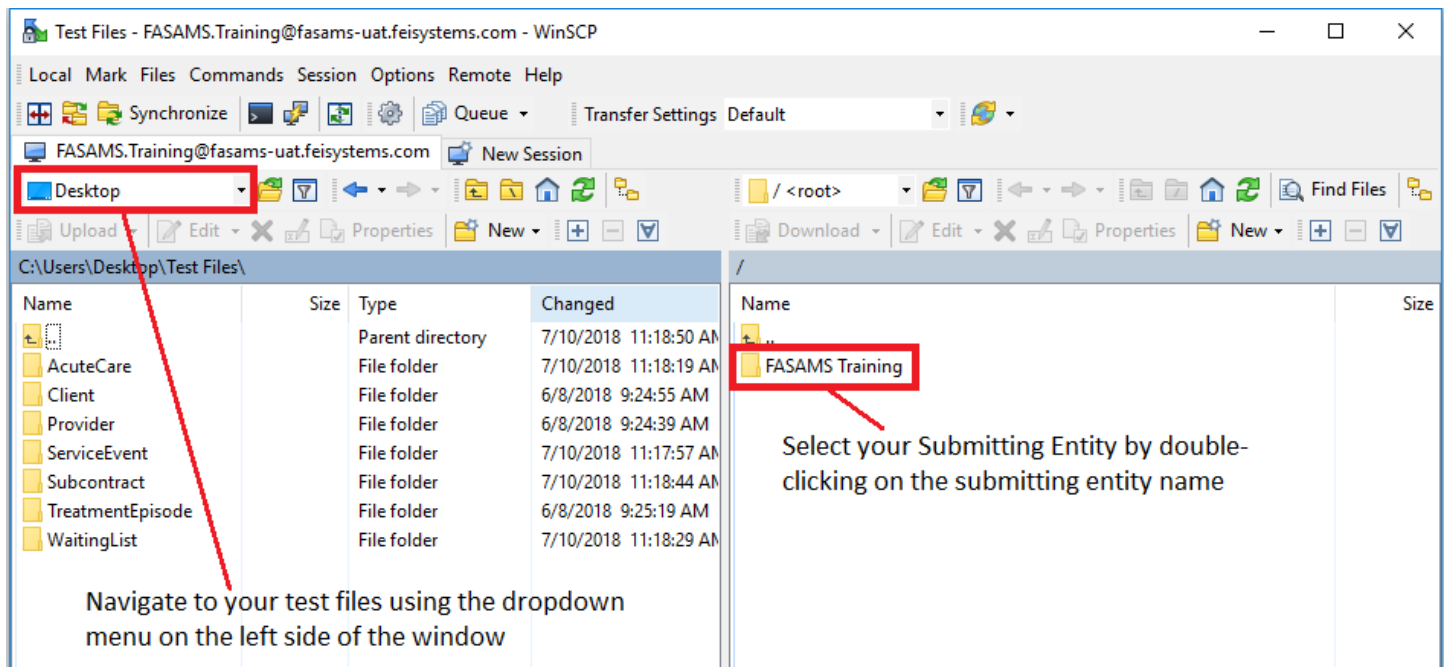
Test Files - FASAMS.Training@fasams-uat.feisystems.com - WinSCP

Local Mark Files Commands Session Options Remote Help

Synchronize Queue Transfer Settings Default

FASAMS.Training@fasams-uat.feisystems.com New Session

Desktop

/ <root>

Find Files

Upload Edit Properties New

Download Edit Properties New

C:\Users\Desktop\Test Files\

/

| Name | Size | Type | Changed |
|---|---|---|---|
| .. | | Parent directory | 7/10/2018 11:18:50 AM |
| AcuteCare | | File folder | 7/10/2018 11:18:19 AM |
| Client | | File folder | 6/8/2018 9:24:55 AM |
| Provider | | File folder | 6/8/2018 9:24:39 AM |
| ServiceEvent | | File folder | 7/10/2018 11:17:57 AM |
| Subcontract | | File folder | 7/10/2018 11:18:44 AM |
| TreatmentEpisode | | File folder | 6/8/2018 9:25:19 AM |
| WaitingList | | File folder | 7/10/2018 11:18:29 AM |

| Name | Size |
|---|---|
| .. | |
| FASAMS Training | |

Select your Submitting Entity by double-clicking on the submitting entity name

Navigate to your test files using the dropdown menu on the left side of the window